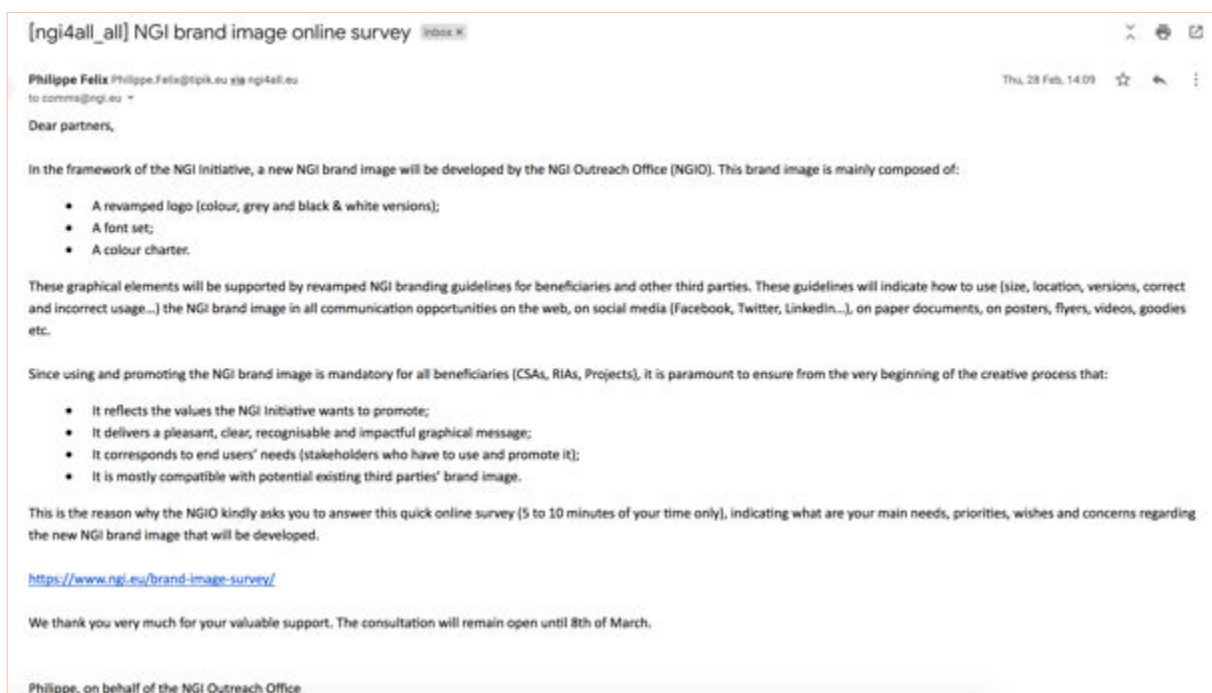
[ngi4all_all] NGI brand image online survey Inbox ×

Philippe Felix Philippe.Felix@tipik.eu via ngi4all.eu
to comms@ngi.eu

Thu, 28 Feb, 14:09

Dear partners,

In the framework of the NGI Initiative, a new NGI brand image will be developed by the NGI Outreach Office (NGIO). This brand image is mainly composed of:

- A revamped logo (colour, grey and black & white versions);
- A font set;
- A colour charter.

These graphical elements will be supported by revamped NGI branding guidelines for beneficiaries and other third parties. These guidelines will indicate how to use (size, location, versions, correct and incorrect usage…) the NGI brand image in all communication opportunities on the web, on social media (Facebook, Twitter, LinkedIn…), on paper documents, on posters, flyers, videos, goodies etc.

Since using and promoting the NGI brand image is mandatory for all beneficiaries (CSAs, RIAs, Projects), it is paramount to ensure from the very beginning of the creative process that:

- It reflects the values the NGI Initiative wants to promote;
- It delivers a pleasant, clear, recognisable and impactful graphical message;
- It corresponds to end users' needs (stakeholders who have to use and promote it);
- It is mostly compatible with potential existing third parties' brand image.

This is the reason why the NGIO kindly asks you to answer this quick online survey (5 to 10 minutes of your time only), indicating what are your main needs, priorities, wishes and concerns regarding the new NGI brand image that will be developed.

https://www.ngi.eu/brand-image-survey/

We thank you very much for your valuable support. The consultation will remain open until 8th of March.

Philippe, on behalf of the NGI Outreach Office